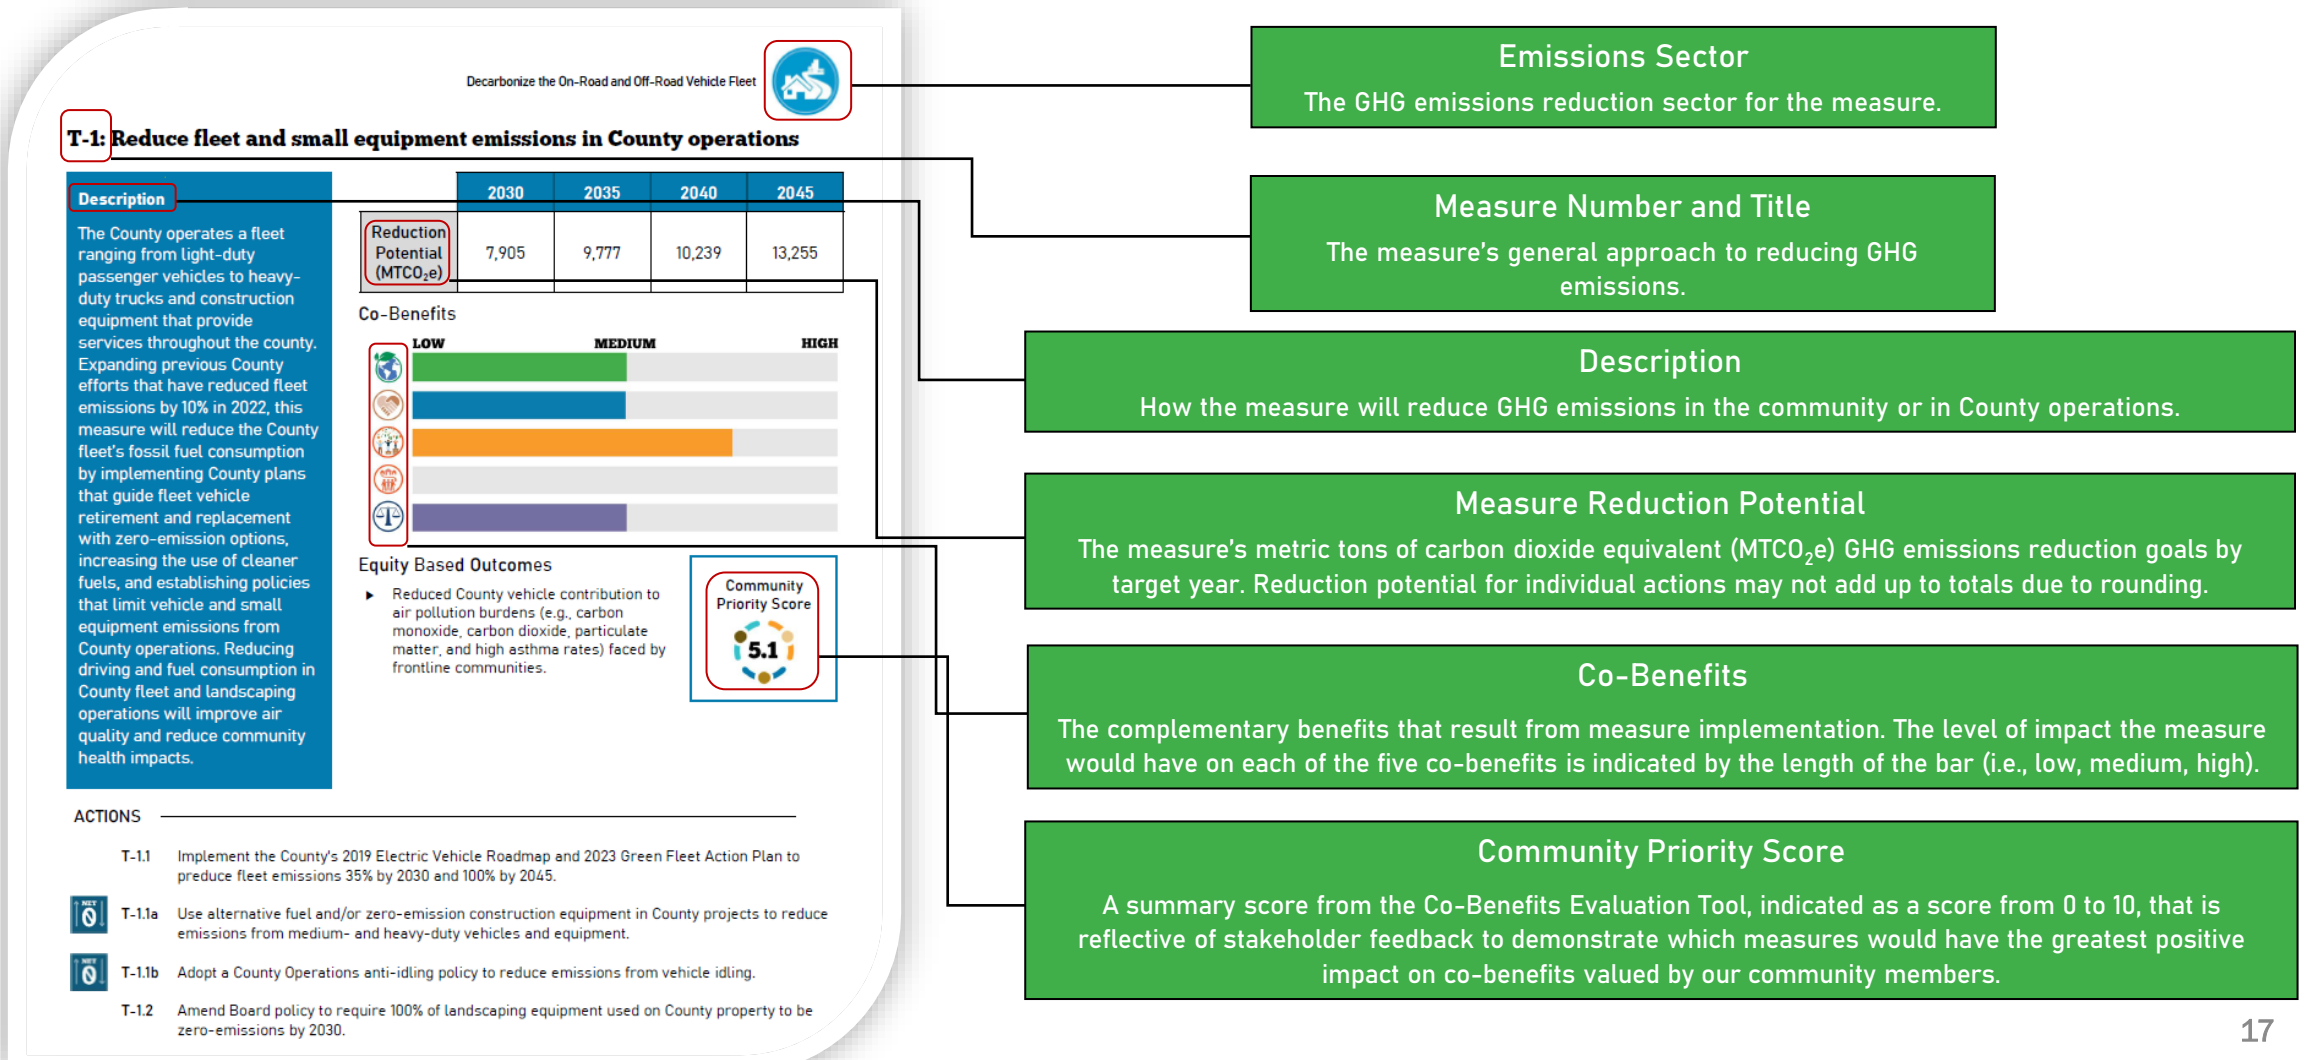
Decarbonize the On-Road and Off-Road Vehicle Fleet

T-1: Reduce fleet and small equipment emissions in County operations

Description

The County operates a fleet ranging from light-duty passenger vehicles to heavy-duty trucks and construction equipment that provide services throughout the county. Expanding previous County efforts that have reduced fleet emissions by 10% in 2022, this measure will reduce the County fleet's fossil fuel consumption by implementing County plans that guide fleet vehicle retirement and replacement with zero-emission options, increasing the use of cleaner fuels, and establishing policies that limit vehicle and small equipment emissions from County operations. Reducing driving and fuel consumption in County fleet and landscaping operations will improve air quality and reduce community health impacts.

| | 2030 | 2035 | 2040 | 2045 |
|---|---|---|---|---|
| Reduction Potential ($MTCO_2e$) | 7,905 | 9,777 | 10,239 | 13,255 |

Co-Benefits

LOW MEDIUM HIGH

Equity Based Outcomes

Reduced County vehicle contribution to air pollution burdens (e.g., carbon monoxide, carbon dioxide, particulate matter, and high asthma rates) faced by frontline communities.

Community Priority Score
5.1

ACTIONS

T-1.1 Implement the County's 2019 Electric Vehicle Roadmap and 2023 Green Fleet Action Plan to produce fleet emissions 35% by 2030 and 100% by 2045.

T-1.1a Use alternative fuel and/or zero-emission construction equipment in County projects to reduce emissions from medium- and heavy-duty vehicles and equipment.

T-1.1b Adopt a County Operations anti-idling policy to reduce emissions from vehicle idling.

T-1.2 Amend Board policy to require 100% of landscaping equipment used on County property to be zero-emissions by 2030.

Emissions Sector
The GHG emissions reduction sector for the measure.

Measure Number and Title
The measure's general approach to reducing GHG emissions.

Description
How the measure will reduce GHG emissions in the community or in County operations.

Measure Reduction Potential
The measure's metric tons of carbon dioxide equivalent ($MTCO_2e$) GHG emissions reduction goals by target year. Reduction potential for individual actions may not add up to totals due to rounding.

Co-Benefits
The complementary benefits that result from measure implementation. The level of impact the measure would have on each of the five co-benefits is indicated by the length of the bar (i.e., low, medium, high).

Community Priority Score
A summary score from the Co-Benefits Evaluation Tool, indicated as a score from 0 to 10, that is reflective of stakeholder feedback to demonstrate which measures would have the greatest positive impact on co-benefits valued by our community members.

17